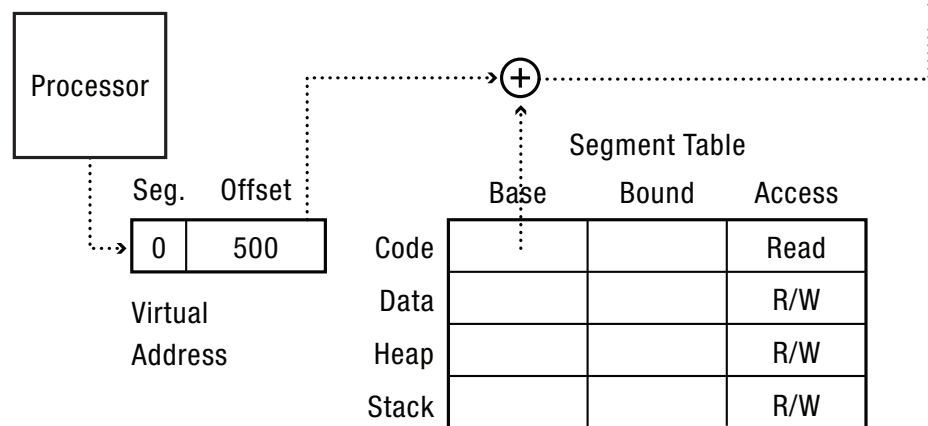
Processor

Seg. Offset

| 0 | 500 |
|---|---|

Virtual Address

Segment Table

| | Base | Bound | Access |
|---|---|---|---|
| Code | | | Read |
| Data | | | R/W |
| Heap | | | R/W |
| Stack | | | R/W |